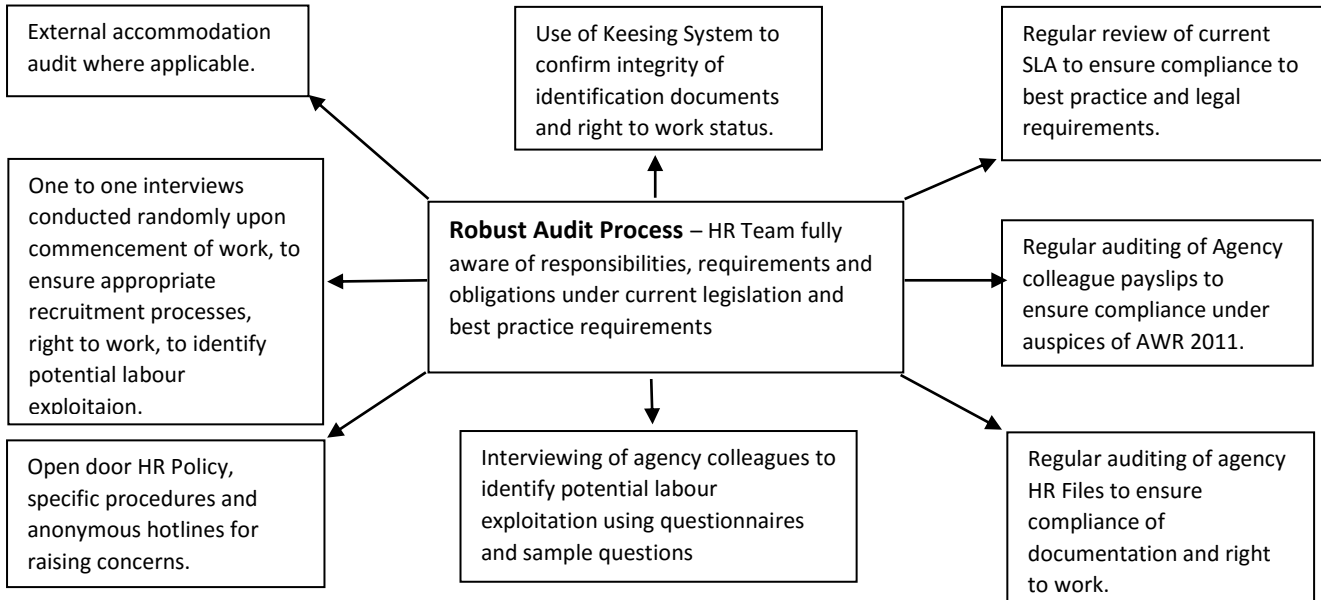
External accommodation audit where applicable.

Use of Keesing System to confirm integrity of identification documents and right to work status.

Regular review of current SLA to ensure compliance to best practice and legal requirements.

One to one interviews conducted randomly upon commencement of work, to ensure appropriate recruitment processes, right to work, to identify potential labour exploitaion.

**Robust Audit Process** – HR Team fully aware of responsibilities, requirements and obligations under current legislation and best practice requirements

Regular auditing of Agency colleague payslips to ensure compliance under auspices of AWR 2011.

Open door HR Policy, specific procedures and anonymous hotlines for raising concerns.

Interviewing of agency colleagues to identify potential labour exploitation using questionnaires and sample questions

Regular auditing of agency HR Files to ensure compliance of documentation and right to work.